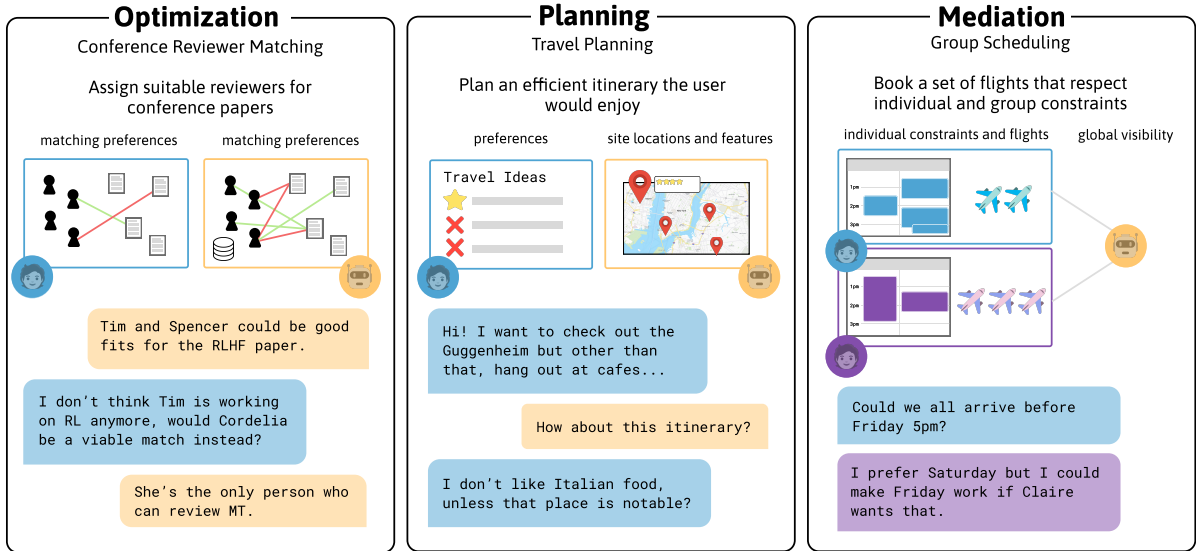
Optimization
Conference Reviewer Matching

Assign suitable reviewers for conference papers

matching preferences

matching preferences

Tim and Spencer could be good fits for the RLHF paper.

I don't think Tim is working on RL anymore, would Cordelia be a viable match instead?

She's the only person who can review MT.

Planning
Travel Planning

Plan an efficient itinerary the user would enjoy

preferences

site locations and features

Travel Ideas

Hi! I want to check out the Guggenheim but other than that, hang out at cafes...

How about this itinerary?

I don't like Italian food, unless that place is notable?

Mediation
Group Scheduling

Book a set of flights that respect individual and group constraints

individual constraints and flights

global visibility

1pm
2pm
3pm

1pm
2pm
3pm

Could we all arrive before Friday 5pm?

I prefer Saturday but I could make Friday work if Claire wants that.